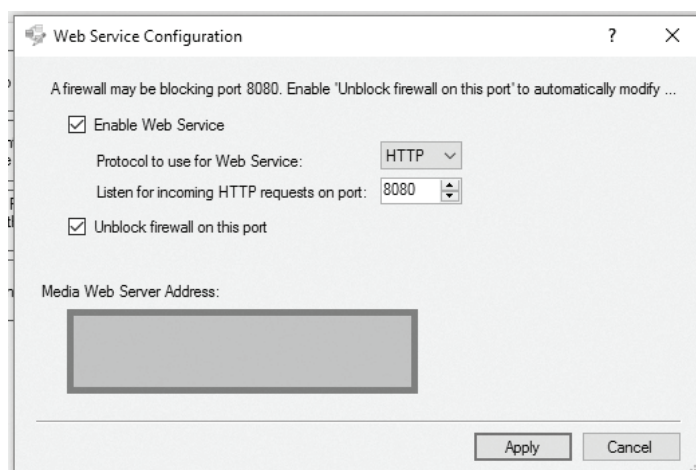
Web Service Configuration

?

×

A firewall may be blocking port 8080. Enable 'Unblock firewall on this port' to automatically modify ...

☑ Enable Web Service

Protocol to use for Web Service: HTTP

Listen for incoming HTTP requests on port: 8080

☑ Unblock firewall on this port

Media Web Server Address:

Apply

Cancel